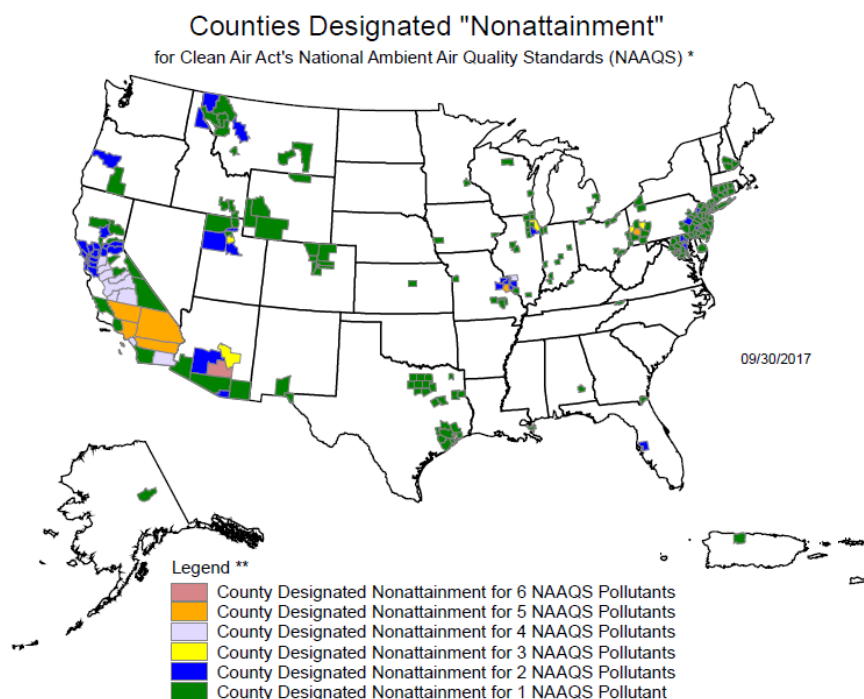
Counties Designated "Nonattainment"

for Clean Air Act's National Ambient Air Quality Standards (NAAQS) *

09/30/2017

Legend **

County Designated Nonattainment for 6 NAAQS Pollutants
County Designated Nonattainment for 5 NAAQS Pollutants
County Designated Nonattainment for 4 NAAQS Pollutants
County Designated Nonattainment for 3 NAAQS Pollutants
County Designated Nonattainment for 2 NAAQS Pollutants
County Designated Nonattainment for 1 NAAQS Pollutant